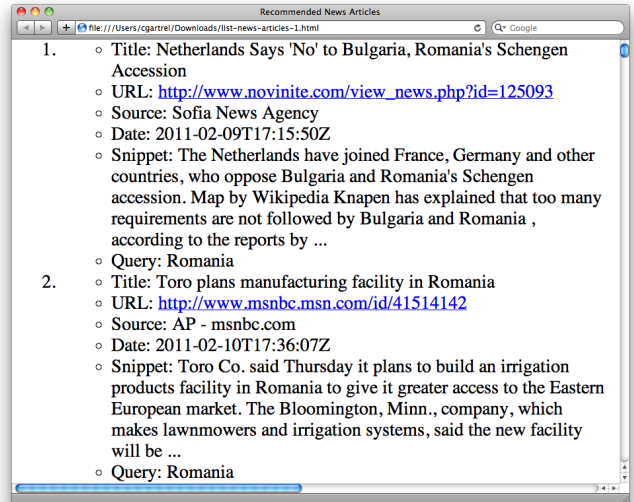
Recommended News Articles

file:///Users/cgartrel/Downloads/list-news-articles-1.html

Google

1. ◦ Title: Netherlands Says 'No' to Bulgaria, Romania's Schengen Accession
◦ URL: http://www.novinite.com/view_news.php?id=125093
◦ Source: Sofia News Agency
◦ Date: 2011-02-09T17:15:50Z
◦ Snippet: The Netherlands have joined France, Germany and other countries, who oppose Bulgaria and Romania's Schengen accession. Map by Wikipedia Knapen has explained that too many requirements are not followed by Bulgaria and Romania , according to the reports by ...
◦ Query: Romania

2. ◦ Title: Toro plans manufacturing facility in Romania
◦ URL: http://www.msnbc.msn.com/id/41514142
◦ Source: AP - msnbc.com
◦ Date: 2011-02-10T17:36:07Z
◦ Snippet: Toro Co. said Thursday it plans to build an irrigation products facility in Romania to give it greater access to the Eastern European market. The Bloomington, Minn., company, which makes lawnmowers and irrigation systems, said the new facility will be ...
◦ Query: Romania